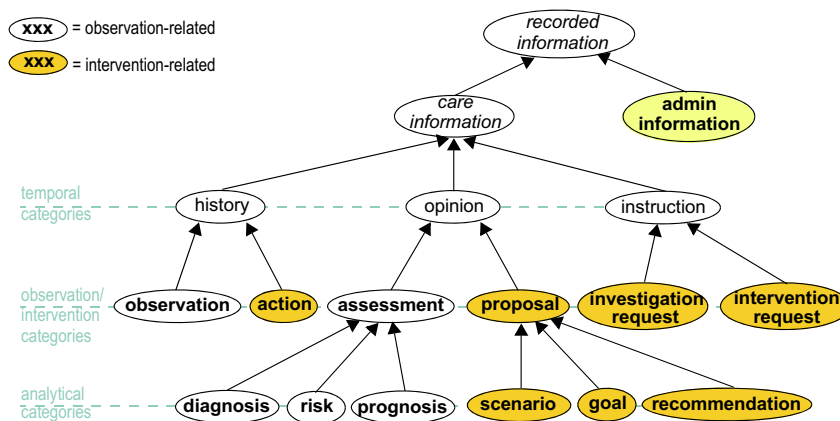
xxx = observation-related

xxx = intervention-related

recorded information

care information

admin information

temporal categories

history

opinion

instruction

observation/ intervention categories

observation

action

assessment

proposal

investigation request

intervention request

analytical categories

diagnosis

risk

prognosis

scenario

goal

recommendation